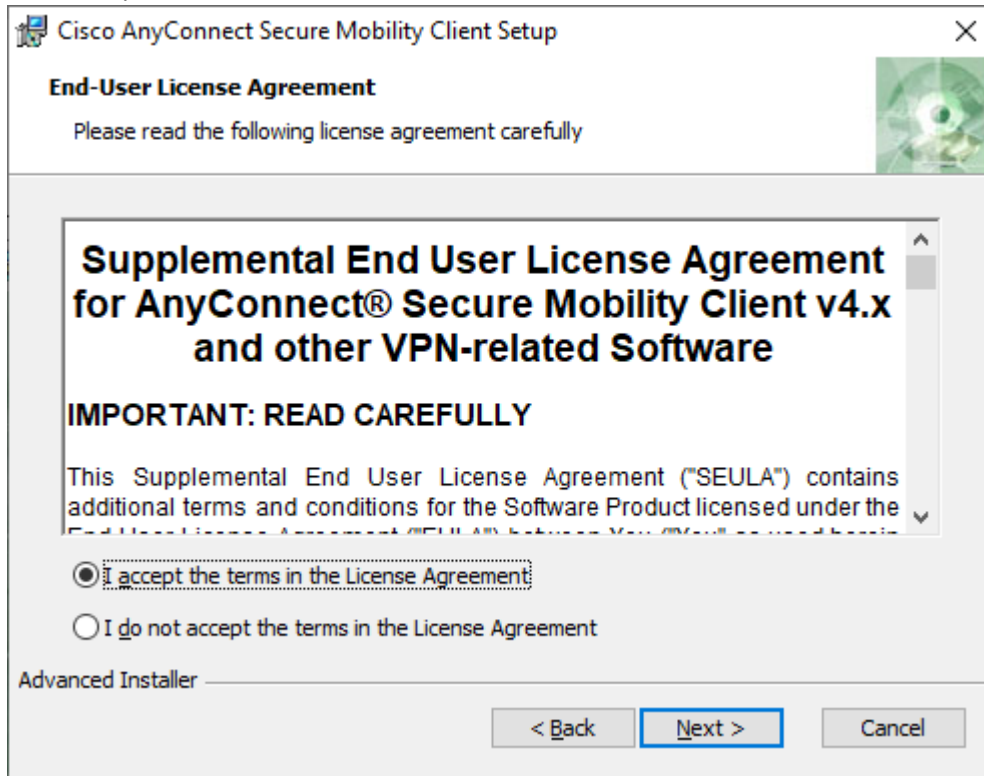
Cisco AnyConnect Secure Mobility Client Setup

End-User License Agreement

Please read the following license agreement carefully

Supplemental End User License Agreement for AnyConnect® Secure Mobility Client v4.x and other VPN-related Software

IMPORTANT: READ CAREFULLY

This Supplemental End User License Agreement ("SEULA") contains additional terms and conditions for the Software Product licensed under the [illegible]

I accept the terms in the License Agreement

I do not accept the terms in the License Agreement

Advanced Installer

< Back

Next >

Cancel